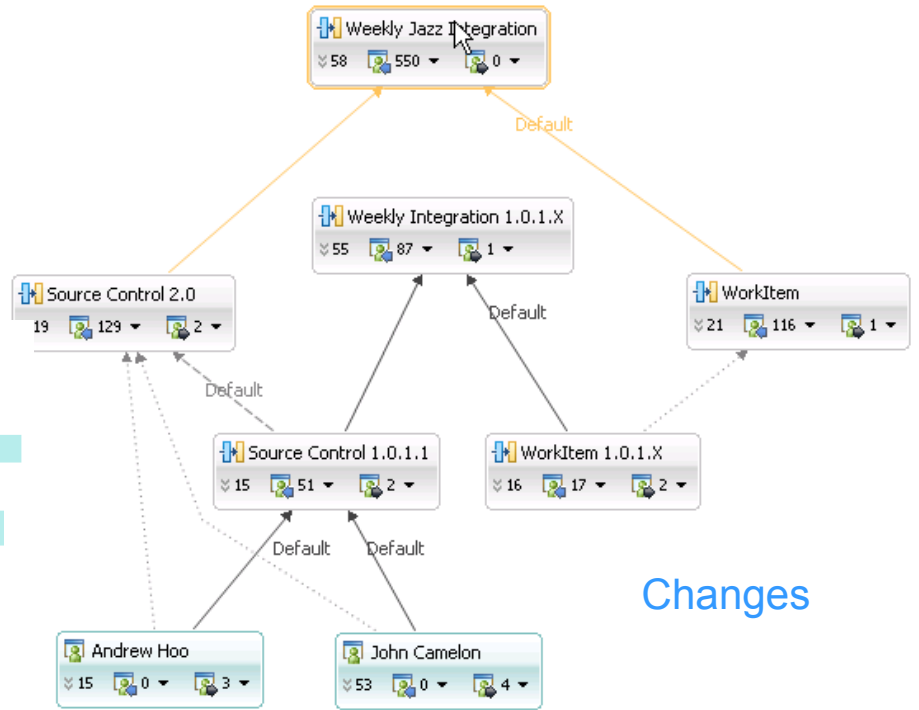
Weekly Jazz Integration
58 550 ▾ 0 ▾

Default

Weekly Integration 1.0.1.X
55 87 ▾ 1 ▾

Source Control 2.0
19 129 ▾ 2 ▾

WorkItem
21 116 ▾ 1 ▾

Default

Default

Source Control 1.0.1.1
15 51 ▾ 2 ▾

WorkItem 1.0.1.X
16 17 ▾ 2 ▾

Default

Default

Changes

Andrew Hoo
15 0 ▾ 3 ▾

John Camelon
53 0 ▾ 4 ▾